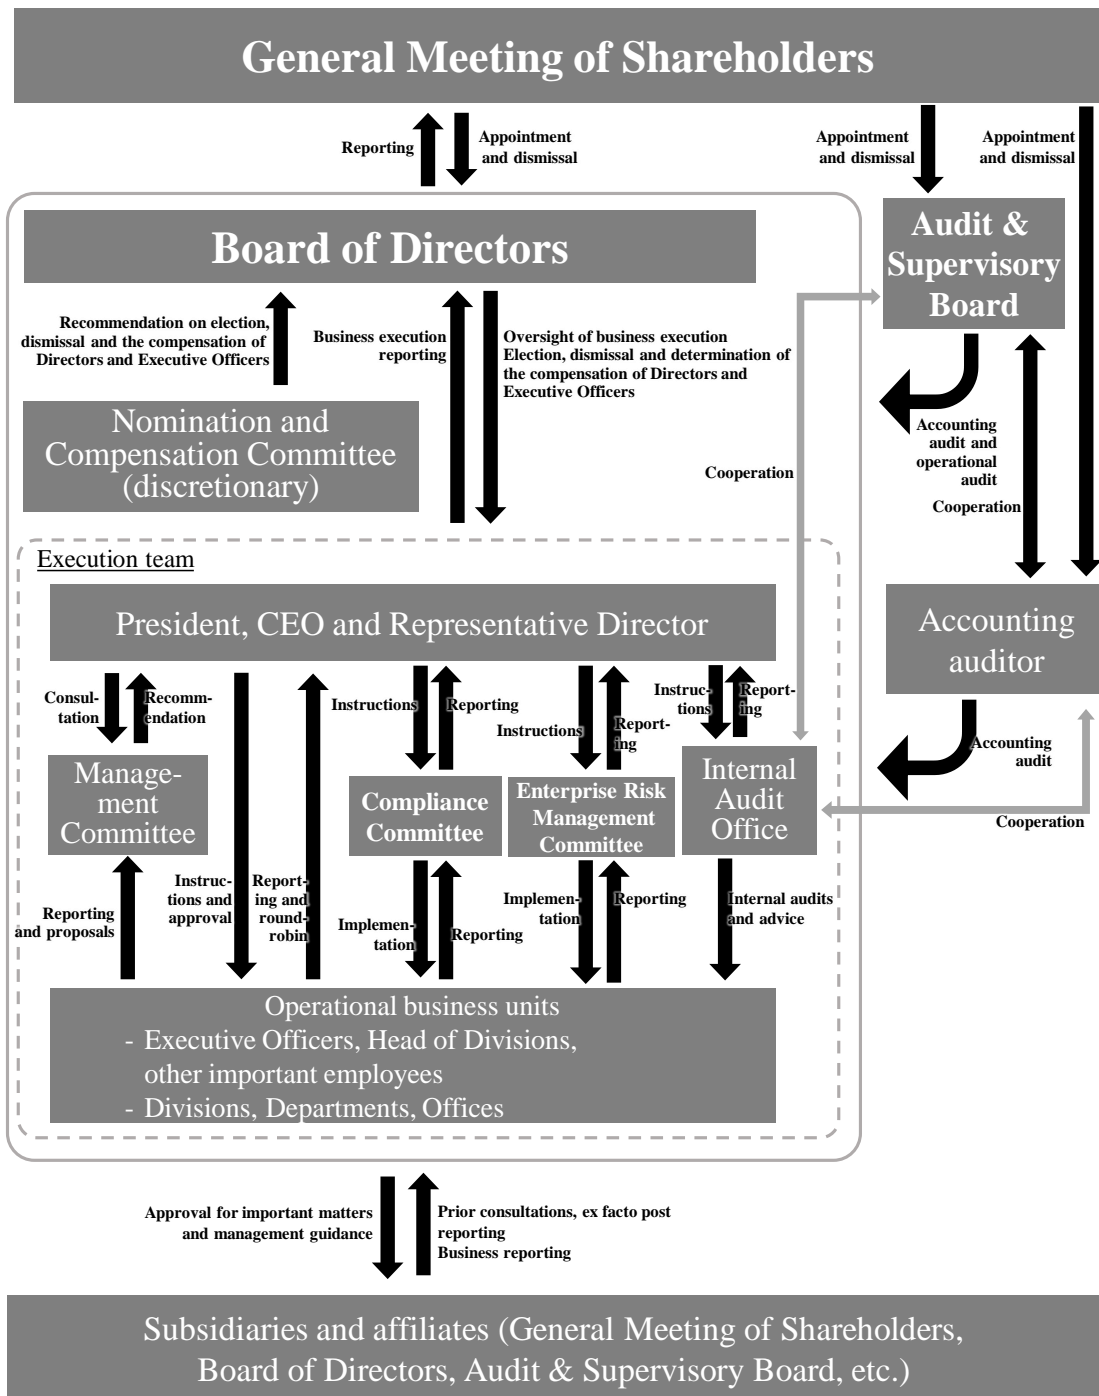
General Meeting of Shareholders

Reporting

Appointment and dismissal

Appointment and dismissal

Appointment and dismissal

Board of Directors

Audit & Supervisory Board

Recommendation on election, dismissal and the compensation of Directors and Executive Officers

Business execution reporting

Oversight of business execution
Election, dismissal and determination of the compensation of Directors and Executive Officers

Nomination and Compensation Committee (discretionary)

Accounting audit and operational audit

Cooperation

Cooperation

Execution team

President, CEO and Representative Director

Accounting auditor

Consultation

Recommendation

Instructions

Reporting

Instructions

Reporting

Instructions

Reporting

Accounting audit

Management Committee

Compliance Committee

Enterprise Risk Management Committee

Internal Audit Office

Cooperation

Reporting and proposals

Instructions and approval

Reporting and round-robin

Implementation

Reporting

Implementation

Reporting

Internal audits and advice

Operational business units
- Executive Officers, Head of Divisions, other important employees
- Divisions, Departments, Offices

Approval for important matters and management guidance

Prior consultations, ex facto post reporting
Business reporting

Subsidiaries and affiliates (General Meeting of Shareholders, Board of Directors, Audit & Supervisory Board, etc.)